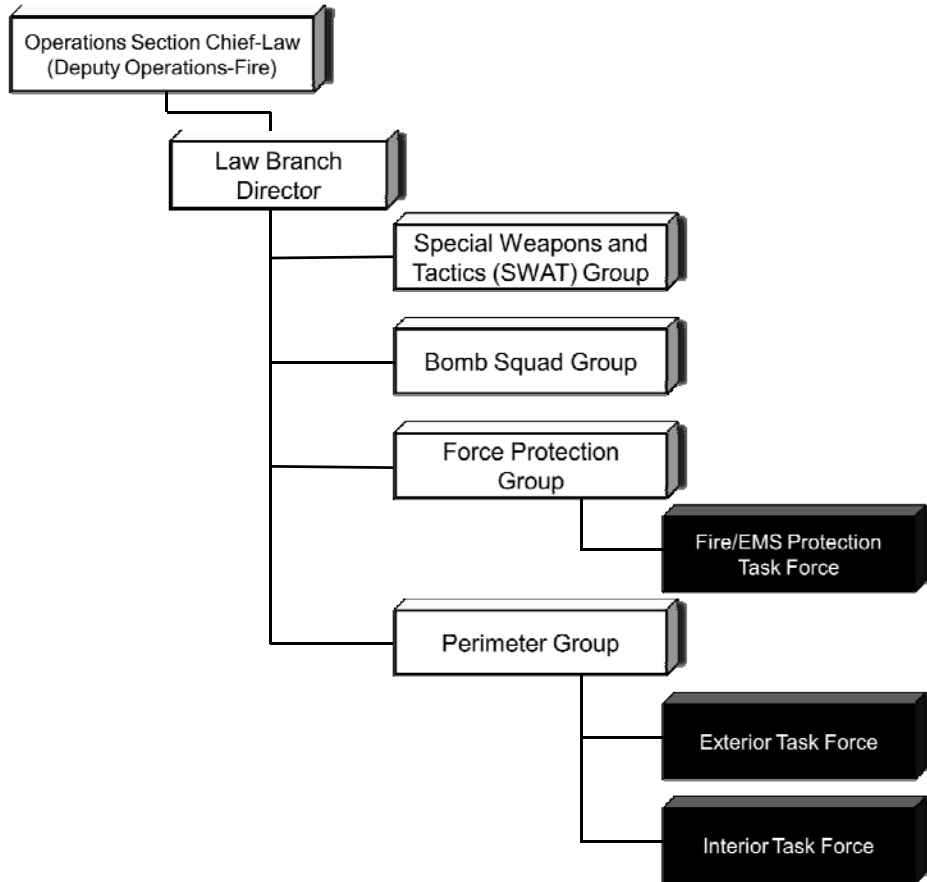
Operations Section Chief-Law
(Deputy Operations-Fire)

Law Branch Director

Special Weapons and Tactics (SWAT) Group

Bomb Squad Group

Force Protection Group

Fire/EMS Protection Task Force

Perimeter Group

Exterior Task Force

Interior Task Force